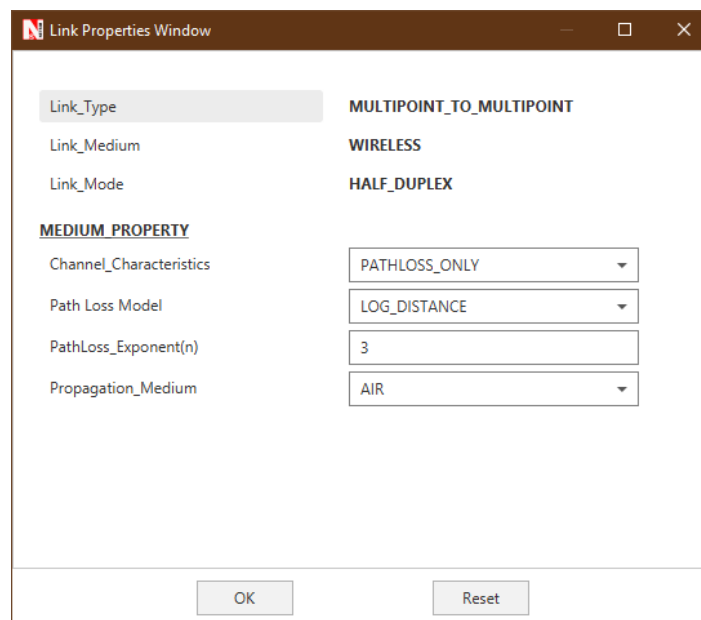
Link Properties Window

Link_Type MULTIPOINT_TO_MULTIPOINT

Link_Medium WIRELESS

Link_Mode HALF_DUPLEX

MEDIUM_PROPERTY

Channel_Characteristics PATHLOSS_ONLY

Path Loss Model LOG_DISTANCE

PathLoss_Exponent(n) 3

Propagation_Medium AIR

OK Reset